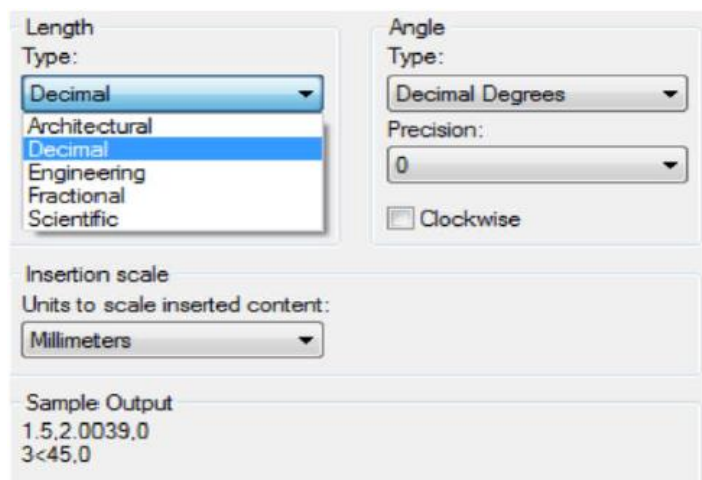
Length
Type:
Decimal
Architectural
Decimal
Engineering
Fractional
Scientific

Angle
Type:
Decimal Degrees
Precision:
0
Clockwise

Insertion scale
Units to scale inserted content:
Millimeters

Sample Output
1.5,2.0039,0
3<45,0